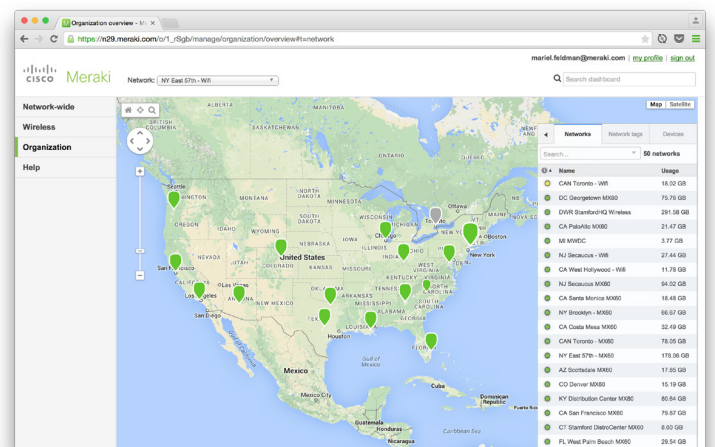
Organization overview - M ×

https://n29.meraki.com/o/1_rSgb/manage/organization/overview#t=network

cisco Meraki

Network: NY East 57th - Wifi

mariel.feldman@meraki.com | my profile | sign out

Search dashboard

Network-wide

Wireless

Organization

Help

Map Satellite

Networks Network tags Devices

Search... 50 networks

| | Name | Usage |
|---|---|---|
| | CAN Toronto - Wifi | 18.02 GB |
| | DC Georgetown MX60 | 75.76 GB |
| | DWR StamfordHQ Wireless | 291.58 GB |
| | CA PaloAlto MX60 | 21.47 GB |
| | MI MWDC | 3.77 GB |
| | NJ Secaucus - Wifi | 27.44 GB |
| | CA West Hollywood - Wifi | 11.78 GB |
| | NJ Secaucus MX60 | 94.02 GB |
| | CA Santa Monica MX60 | 18.48 GB |
| | NY Brooklyn - MX60 | 66.67 GB |
| | CA Costa Mesa MX60 | 32.49 GB |
| | CAN Toronto - MX60 | 78.05 GB |
| | NY East 57th - MX60 | 176.06 GB |
| | AZ Scottsdale MX60 | 17.55 GB |
| | CO Denver MX60 | 15.19 GB |
| | KY Distribution Center MX60 | 80.84 GB |
| | CA San Francisco MX60 | 79.57 GB |
| | CT Stamford DistroCenter MX60 | 8.00 GB |
| | FL West Palm Beach MX60 | 29.54 GB |

Seattle

San Francisco

Los Angeles

Las Vegas

San Diego

United States

Ottawa

Toronto

New York

Houston

Mexico

Cuba